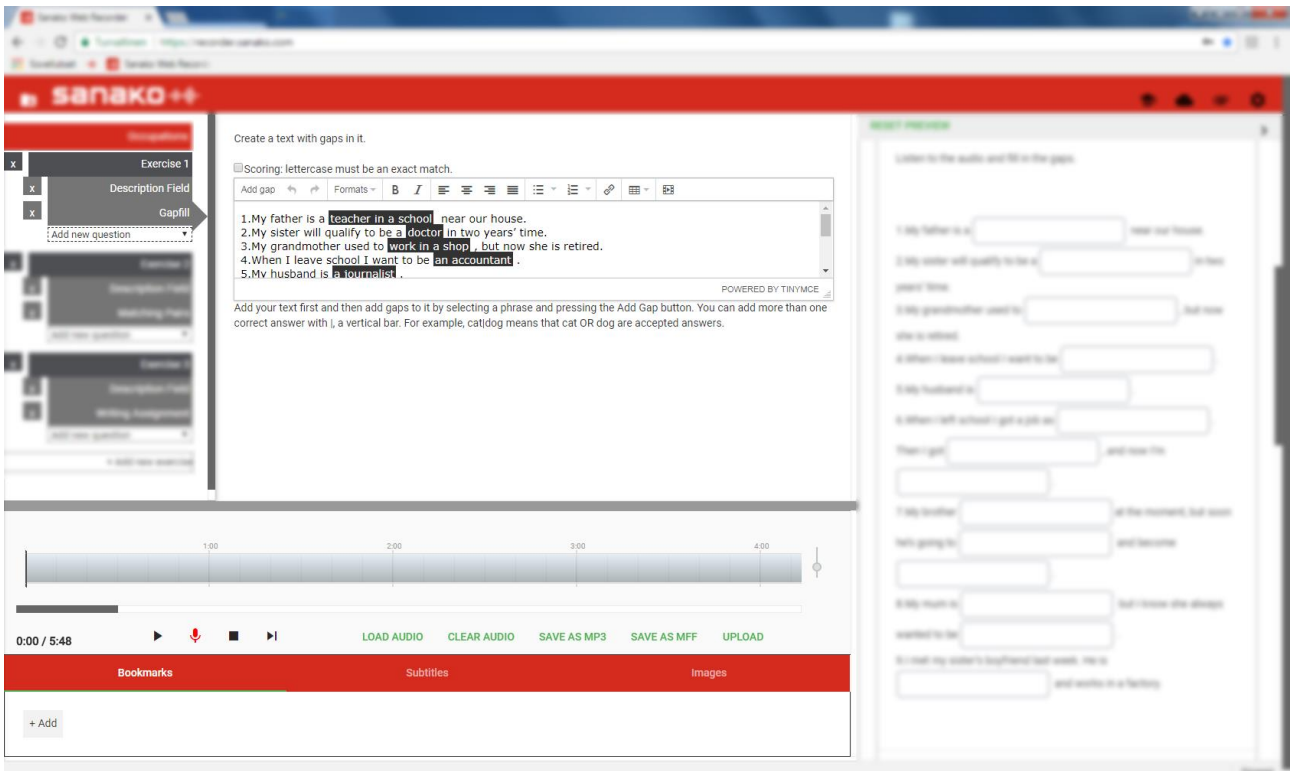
sanako

Occupations

x Exercise 1

x Description Field

x Gapfill

Add new question

Create a text with gaps in it.

Scoring: lettercase must be an exact match.

Add gap Formats B I

1.My father is a teacher in a school near our house.
2.My sister will qualify to be a doctor in two years' time.
3.My grandmother used to work in a shop , but now she is retired.
4.When I leave school I want to be an accountant .
5.My husband is a journalist .

POWERED BY TINYMCE

Add your text first and then add gaps to it by selecting a phrase and pressing the Add Gap button. You can add more than one correct answer with |, a vertical bar. For example, cat|dog means that cat OR dog are accepted answers.

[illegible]

1:00 2:00 3:00 4:00

0:00 / 5:48

LOAD AUDIO CLEAR AUDIO SAVE AS MP3 SAVE AS MFF UPLOAD

Bookmarks Subtitles Images

+ Add

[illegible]